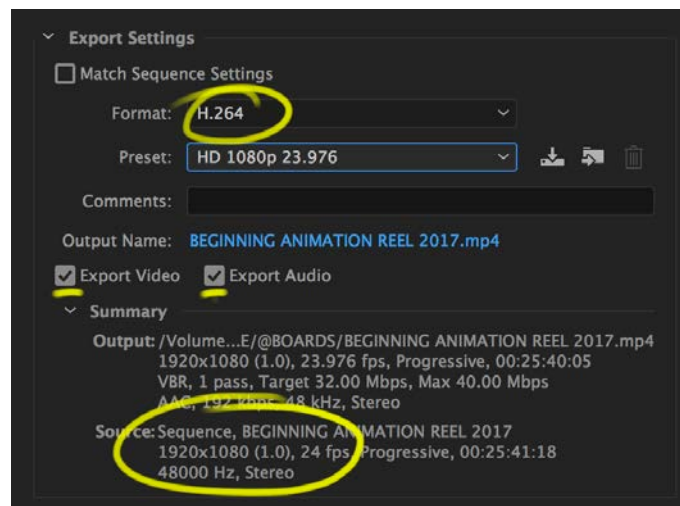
Export Settings

Match Sequence Settings

Format: H.264

Preset: HD 1080p 23.976

Comments:

Output Name: BEGINNING ANIMATION REEL 2017.mp4

Export Video   Export Audio

Summary

Output: /Volume...E/@BOARDS/BEGINNING ANIMATION REEL 2017.mp4
1920x1080 (1.0), 23.976 fps, Progressive, 00:25:40:05
VBR, 1 pass, Target 32.00 Mbps, Max 40.00 Mbps
AAC, 192 kbps, 48 kHz, Stereo

Source: Sequence, BEGINNING ANIMATION REEL 2017
1920x1080 (1.0), 24 fps, Progressive, 00:25:41:18
48000 Hz, Stereo